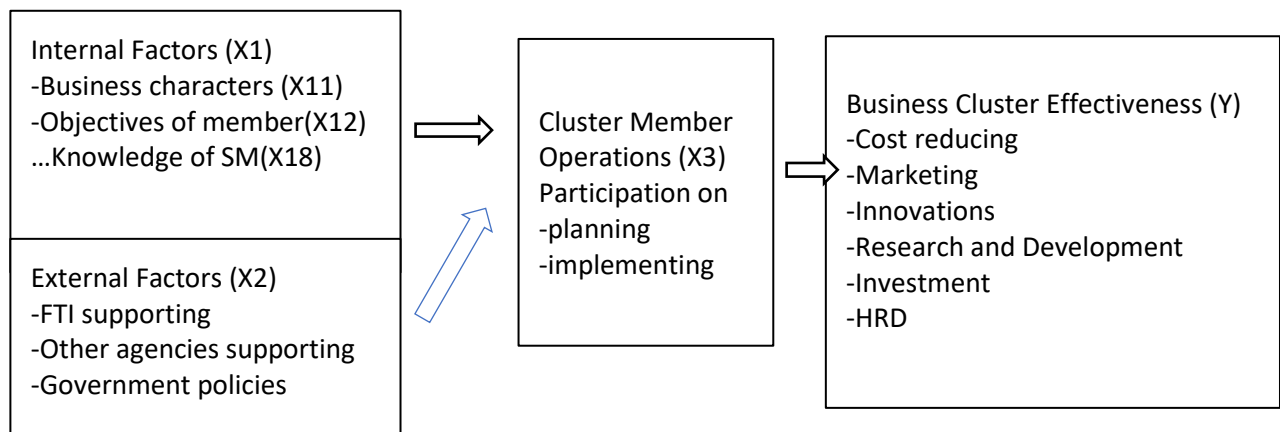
Internal Factors (X1)
-Business characters (X11)
-Objectives of member(X12)
…Knowledge of SM(X18)

External Factors (X2)
-FTI supporting
-Other agencies supporting
-Government policies

Cluster Member Operations (X3)
Participation on
-planning
-implementing

Business Cluster Effectiveness (Y)
-Cost reducing
-Marketing
-Innovations
-Research and Development
-Investment
-HRD